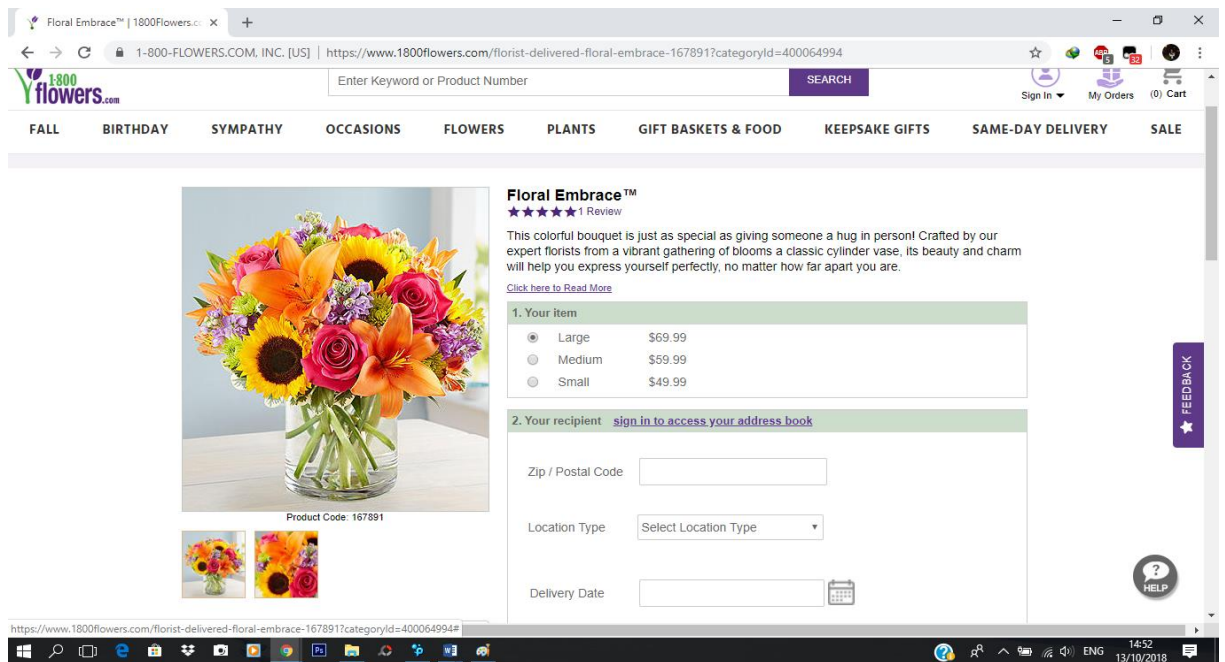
Floral Embrace™ | 1800Flowers.c ×

1-800-FLOWERS.COM, INC. [US] | https://www.1800flowers.com/florist-delivered-floral-embrace-167891?categoryId=400064994

1·800 flowers.com

Enter Keyword or Product Number

SEARCH

Sign In ▾

My Orders

(0) Cart

FALL BIRTHDAY SYMPATHY OCCASIONS FLOWERS PLANTS GIFT BASKETS & FOOD KEEPSAKE GIFTS SAME-DAY DELIVERY SALE

Floral Embrace™

★★★★★ 1 Review

This colorful bouquet is just as special as giving someone a hug in person! Crafted by our expert florists from a vibrant gathering of blooms a classic cylinder vase, its beauty and charm will help you express yourself perfectly, no matter how far apart you are.

Click here to Read More

1. Your item

| | | |
|---|---|---|
| ◉ | Large | $69.99 |
| ○ | Medium | $59.99 |
| ○ | Small | $49.99 |

2. Your recipient sign in to access your address book

Zip / Postal Code

Location Type Select Location Type ▾

Delivery Date

Product Code: 167891

FEEDBACK

HELP

https://www.1800flowers.com/florist-delivered-floral-embrace-167891?categoryId=400064994#

ENG 14:52 13/10/2018